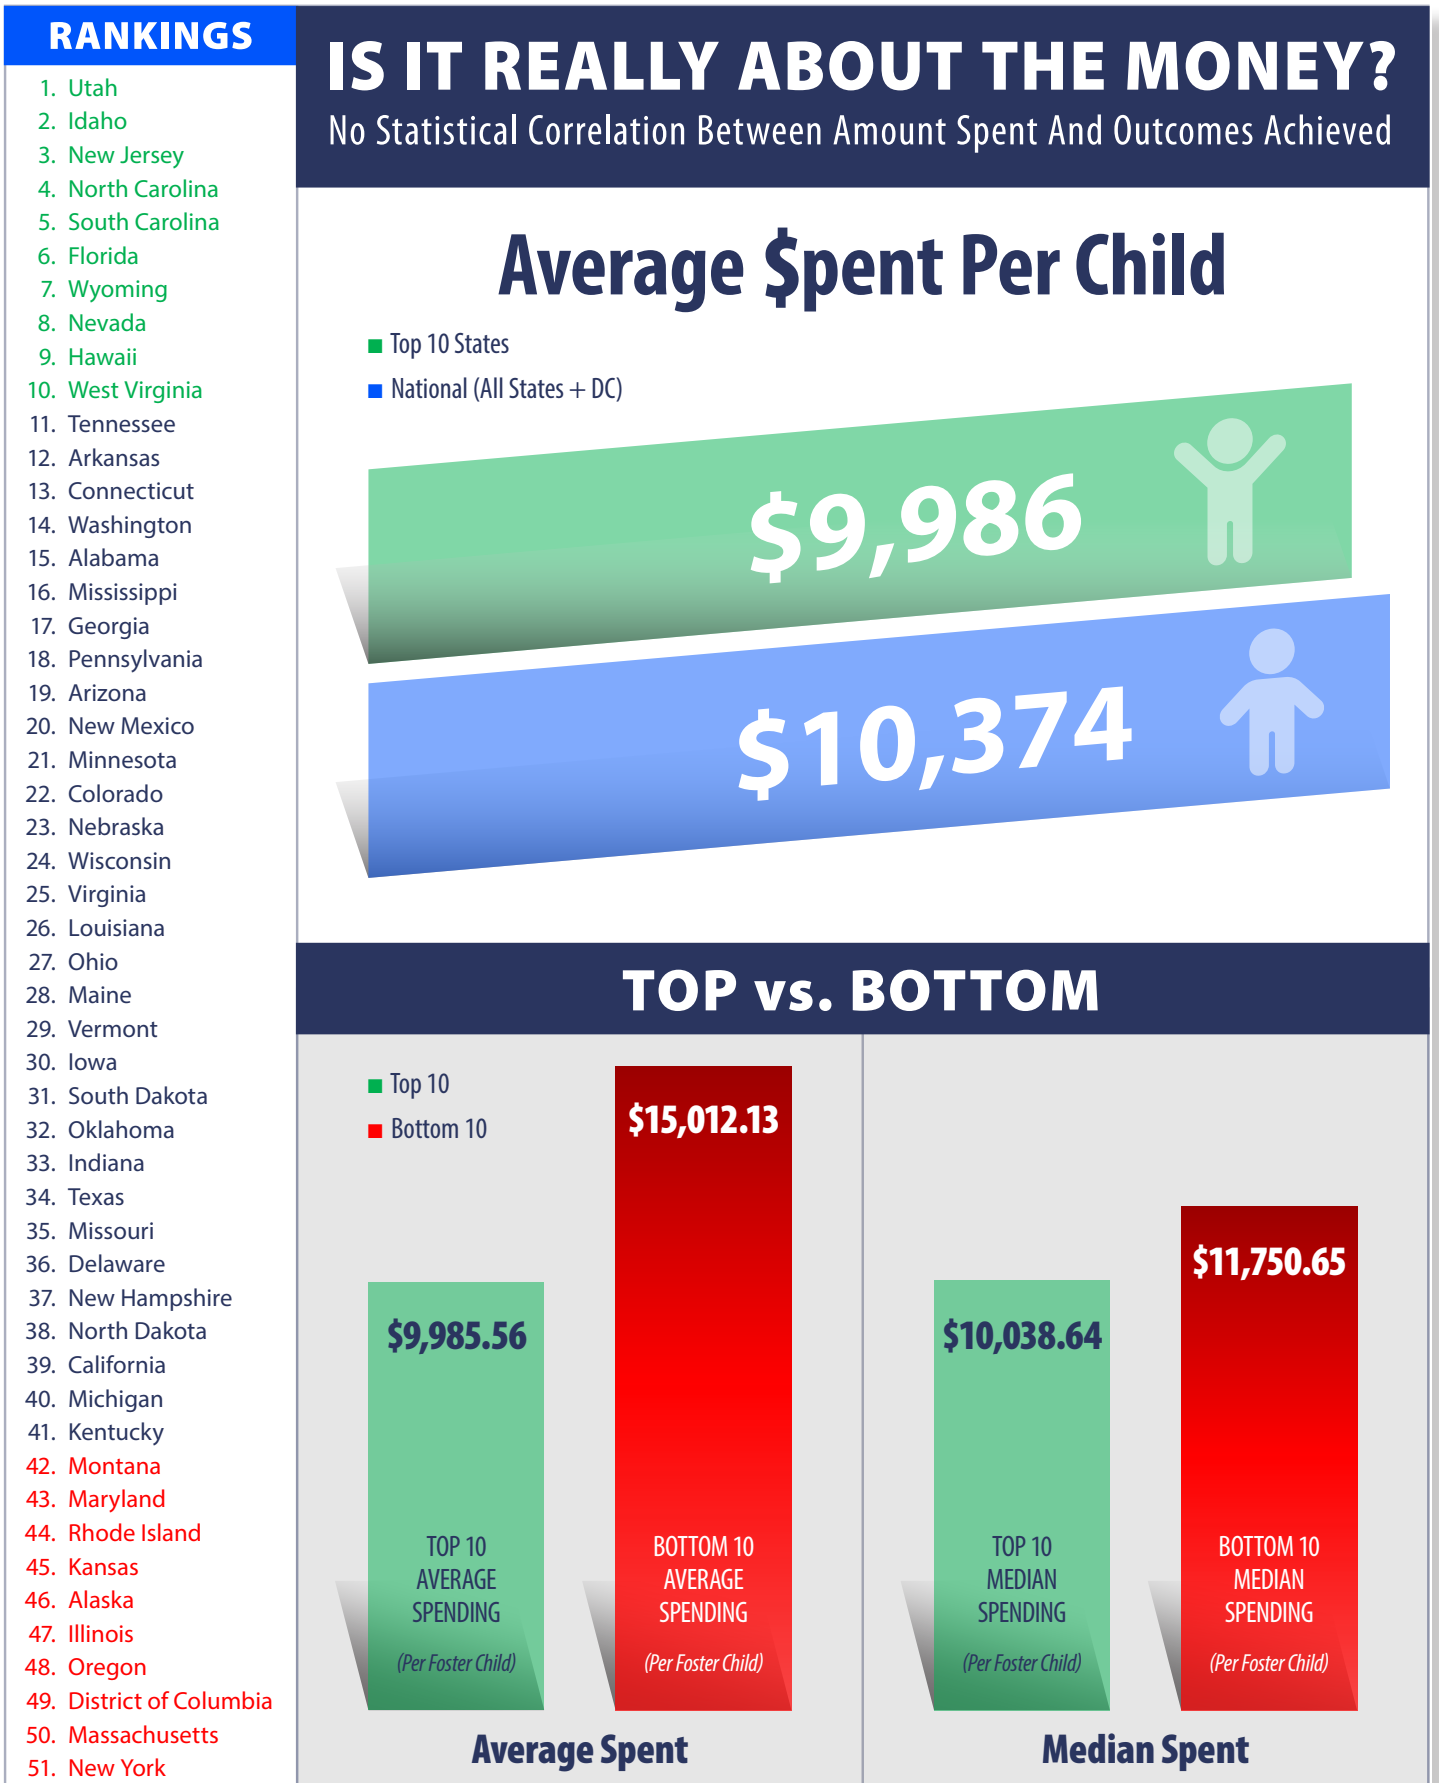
RANKINGS

1. Utah
2. Idaho
3. New Jersey
4. North Carolina
5. South Carolina
6. Florida
7. Wyoming
8. Nevada
9. Hawaii
10. West Virginia
11. Tennessee
12. Arkansas
13. Connecticut
14. Washington
15. Alabama
16. Mississippi
17. Georgia
18. Pennsylvania
19. Arizona
20. New Mexico
21. Minnesota
22. Colorado
23. Nebraska
24. Wisconsin
25. Virginia
26. Louisiana
27. Ohio
28. Maine
29. Vermont
30. Iowa
31. South Dakota
32. Oklahoma
33. Indiana
34. Texas
35. Missouri
36. Delaware
37. New Hampshire
38. North Dakota
39. California
40. Michigan
41. Kentucky
42. Montana
43. Maryland
44. Rhode Island
45. Kansas
46. Alaska
47. Illinois
48. Oregon
49. District of Columbia
50. Massachusetts
51. New York

IS IT REALLY ABOUT THE MONEY?
No Statistical Correlation Between Amount Spent And Outcomes Achieved

Average $pent Per Child

Top 10 States
National (All States + DC)

$9,986
$10,374

TOP vs. BOTTOM

Top 10
Bottom 10

$9,985.56
TOP 10 AVERAGE SPENDING
(Per Foster Child)

$15,012.13
BOTTOM 10 AVERAGE SPENDING
(Per Foster Child)

Average Spent

$10,038.64
TOP 10 MEDIAN SPENDING
(Per Foster Child)

$11,750.65
BOTTOM 10 MEDIAN SPENDING
(Per Foster Child)

Median Spent